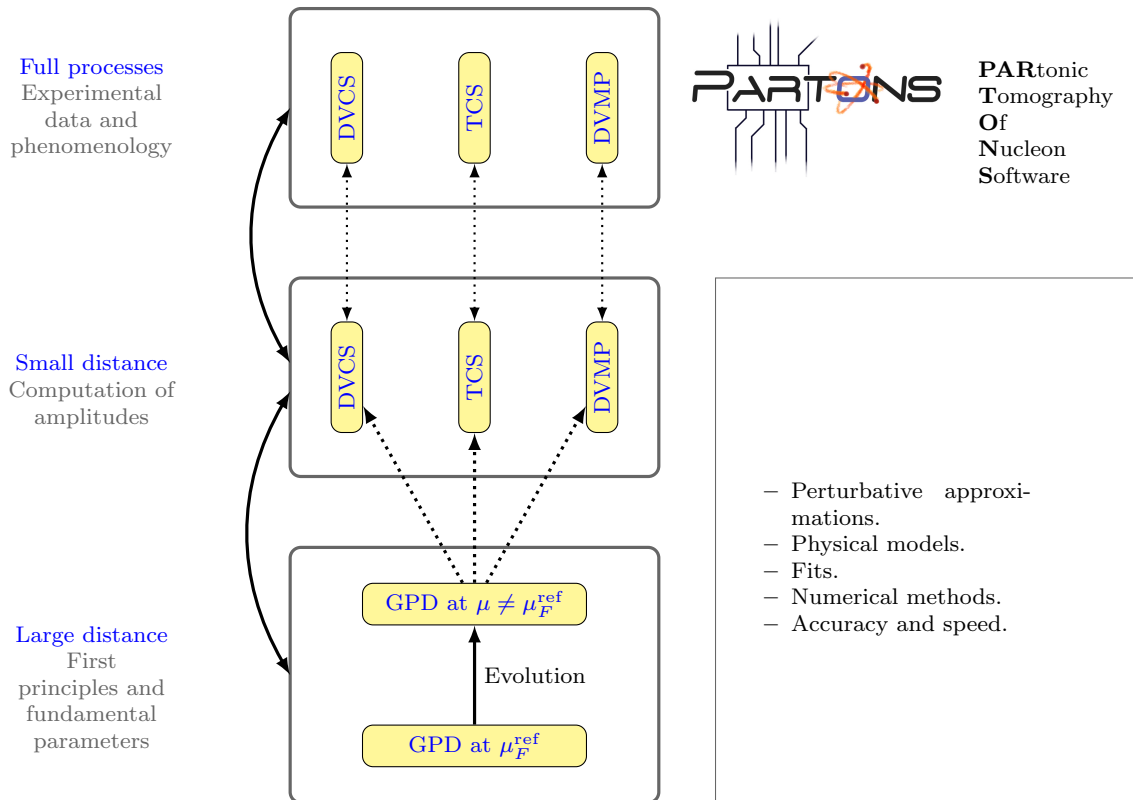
Full processes
Experimental data and phenomenology

DVCS
TCS
DVMP

PARTONS

PARtonic
Tomography
Of
Nucleon
Software

Small distance
Computation of amplitudes

DVCS
TCS
DVMP

Large distance
First principles and fundamental parameters

GPD at $\mu \neq \mu_F^{\text{ref}}$

Evolution

GPD at $\mu_F^{\text{ref}}$

– Perturbative approximations.
– Physical models.
– Fits.
– Numerical methods.
– Accuracy and speed.